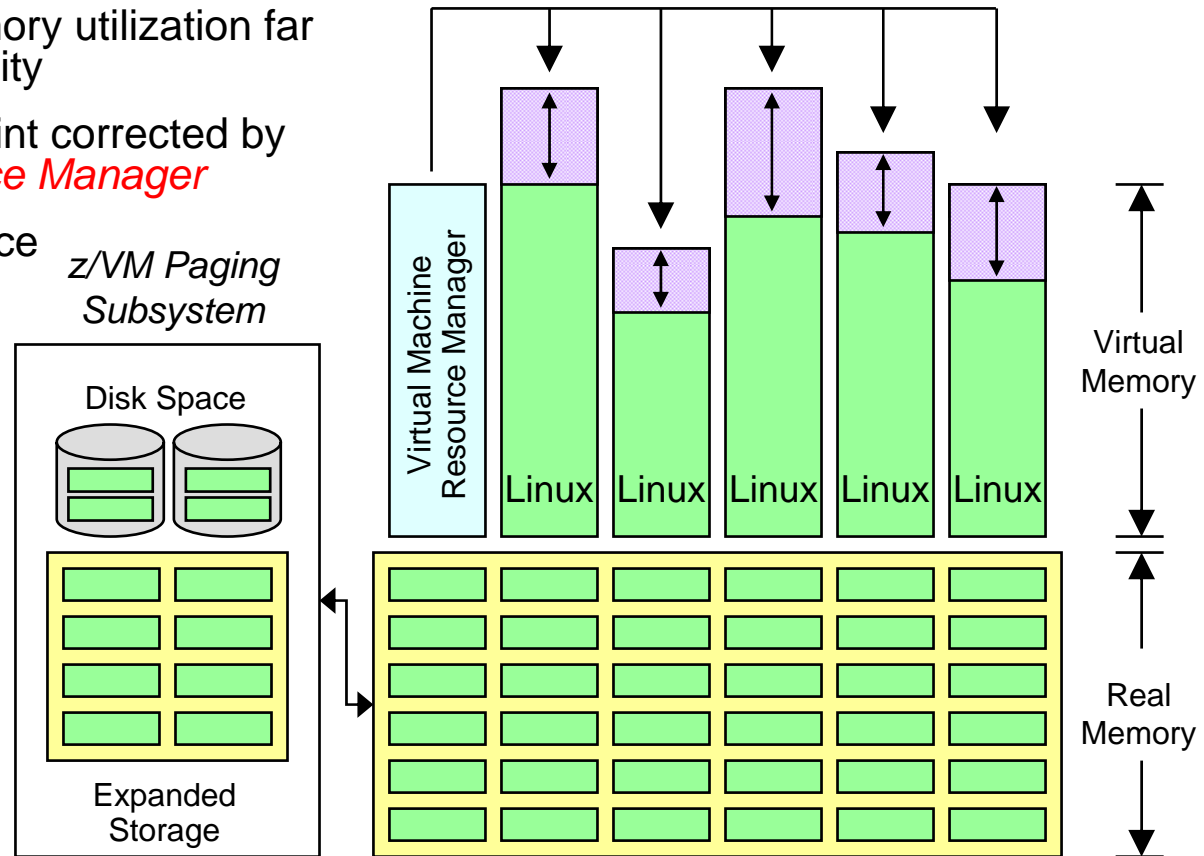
nory utilization far
ity

int corrected by
ce Manager

ce

z/VM Paging Subsystem

Disk Space

Expanded Storage

Virtual Machine Resource Manager

Linux

Linux

Linux

Linux

Linux

Virtual Memory

Real Memory